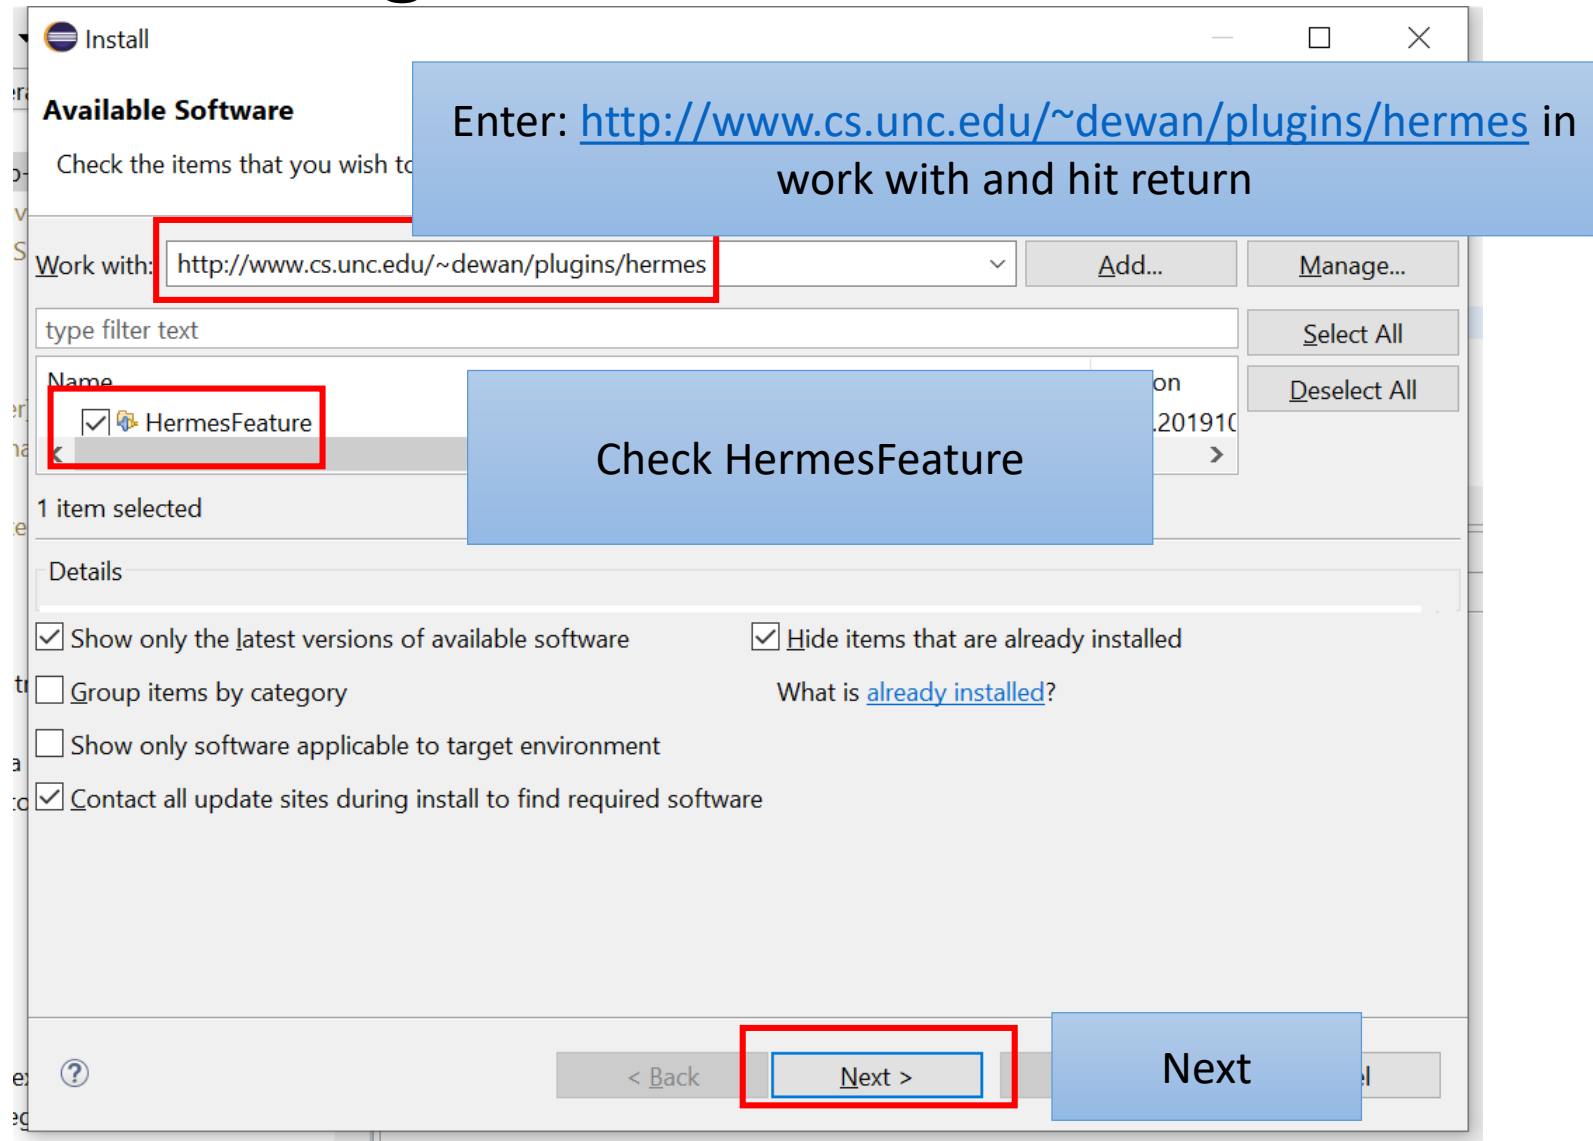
Install

Available Software

Check the items that you wish to

Enter: http://www.cs.unc.edu/~dewan/plugins/hermes in work with and hit return

Work with: http://www.cs.unc.edu/~dewan/plugins/hermes

Add...

Manage...

type filter text

Select All

Deselect All

Name

on

HermesFeature

.20191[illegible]

Check HermesFeature

1 item selected

Details

Show only the latest versions of available software

Hide items that are already installed

Group items by category

What is already installed?

Show only software applicable to target environment

Contact all update sites during install to find required software

?

< Back

Next >

Next

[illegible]l